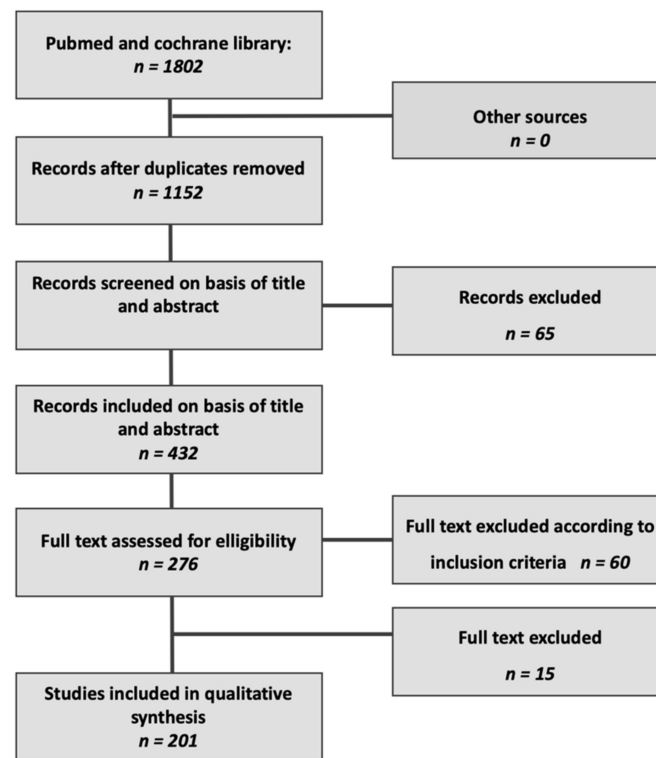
Pubmed and cochrane library:
*n = 1802*

Other sources
*n = 0*

Records after duplicates removed
*n = 1152*

Records screened on basis of title and abstract

Records excluded
*n = 65*

Records included on basis of title and abstract
*n = 432*

Full text assessed for elligibility
*n = 276*

Full text excluded according to inclusion criteria *n = 60*

Full text excluded
*n = 15*

Studies included in qualitative synthesis
*n = 201*